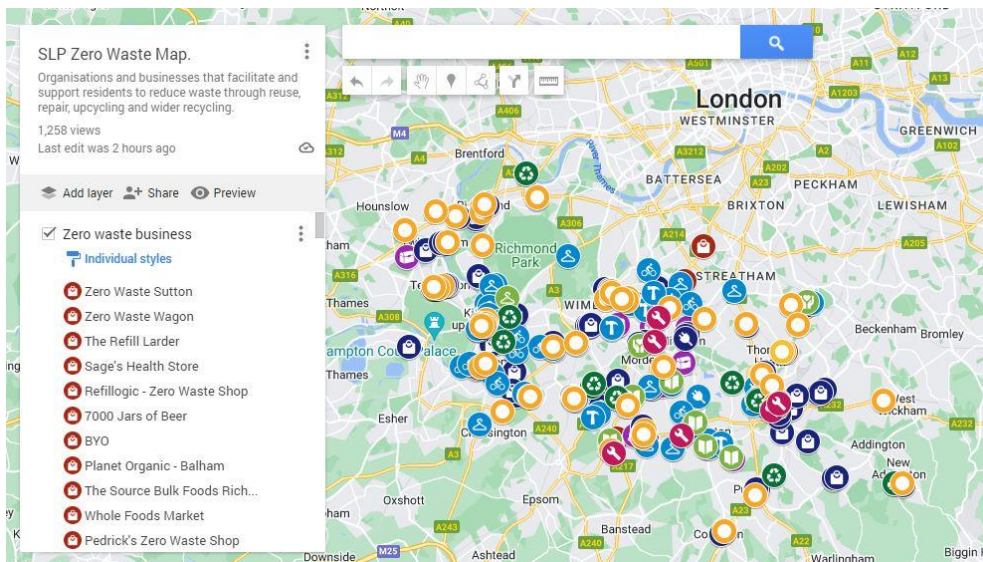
SLP Zero Waste Map.

Organisations and businesses that facilitate and support residents to reduce waste through reuse, repair, upcycling and wider recycling.

1,258 views

Last edit was 2 hours ago

Add layer Share Preview

Zero waste business

Individual styles

Zero Waste Sutton
Zero Waste Wagon
The Refill Larder
Sage's Health Store
Refillogic - Zero Waste Shop
7000 Jars of Beer
BYO
Planet Organic - Balham
The Source Bulk Foods Rich...
Whole Foods Market
Pedrick's Zero Waste Shop

London
WESTMINSTER
GREENWICH
Brentford
BATTERSEA
PECKHAM
BRIXTON
LEWISHAM
Hounslow
Richmond Park
STREATHAM
Thames
WIMB
Beckenham Bromley
ampton Cou alace
Thames
Mord
Thor
West Wickham
Esher
Chessington
Addington
New Addington
Oxshott
Epsom
Banstead
Downside
Ashtead
Walingham
Biggin
Northolt
A40
A406
M4
A4
A312
A316
A308
A306
A3
A205
A214
A240
A243
M25
A217
A232
A22
A2
A12
A11
A13
A1203
A102
A202
A23
A3212
A217
T